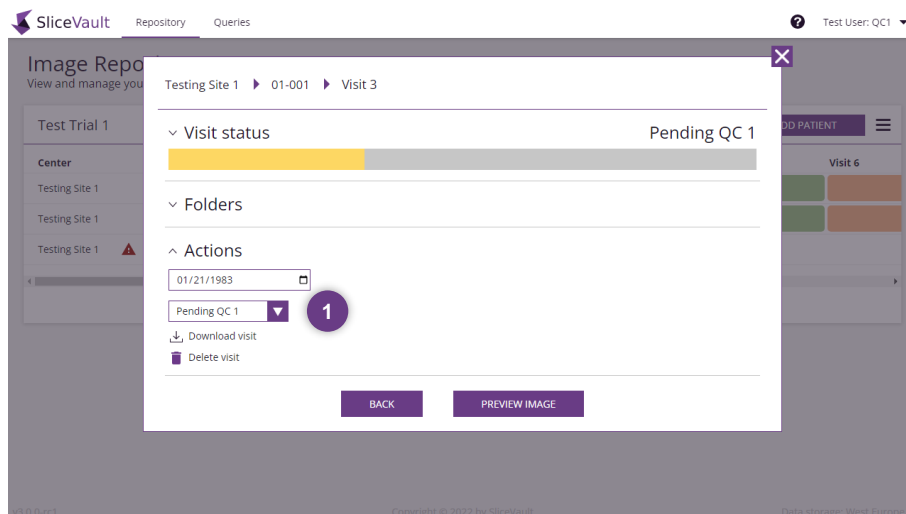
SliceVault Repository Queries

Test User: QC1

Image Repo

View and manage you

Test Trial 1

DD PATIENT

Center

Visit 6

Testing Site 1

Testing Site 1

Testing Site 1

Testing Site 1 01-001 Visit 3

Visit status

Pending QC 1

Folders

Actions

01/21/1983

Pending QC 1

1

Download visit

Delete visit

BACK

PREVIEW IMAGE

v1.0.0 rc1

Copyright © 2022 by Slicevault

Data storage: West Europe